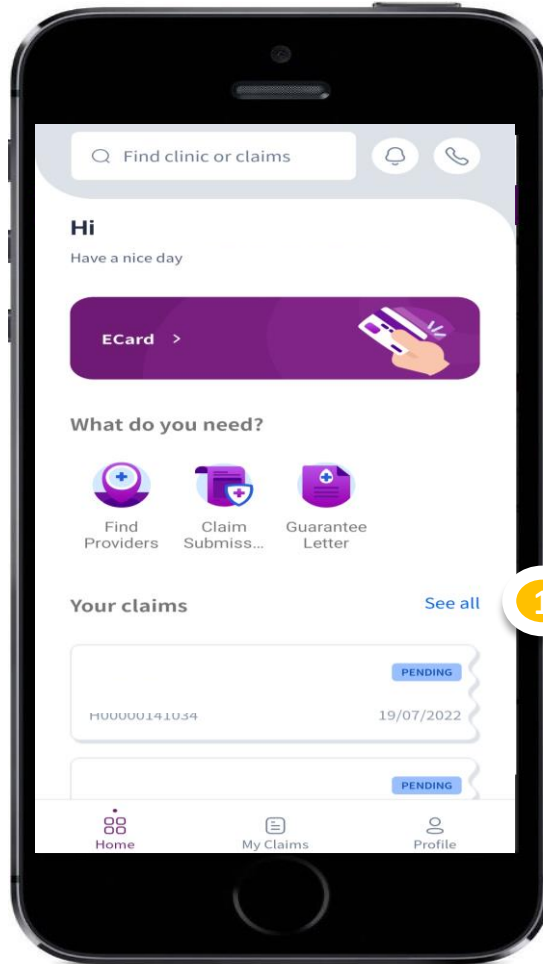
Find clinic or claims

Hi

Have a nice day

ECard >

What do you need?

Find Providers

Claim Submiss...

Guarantee Letter

Your claims

See all

1

PENDING

H00000141034

19/07/2022

PENDING

Home

My Claims

Profile